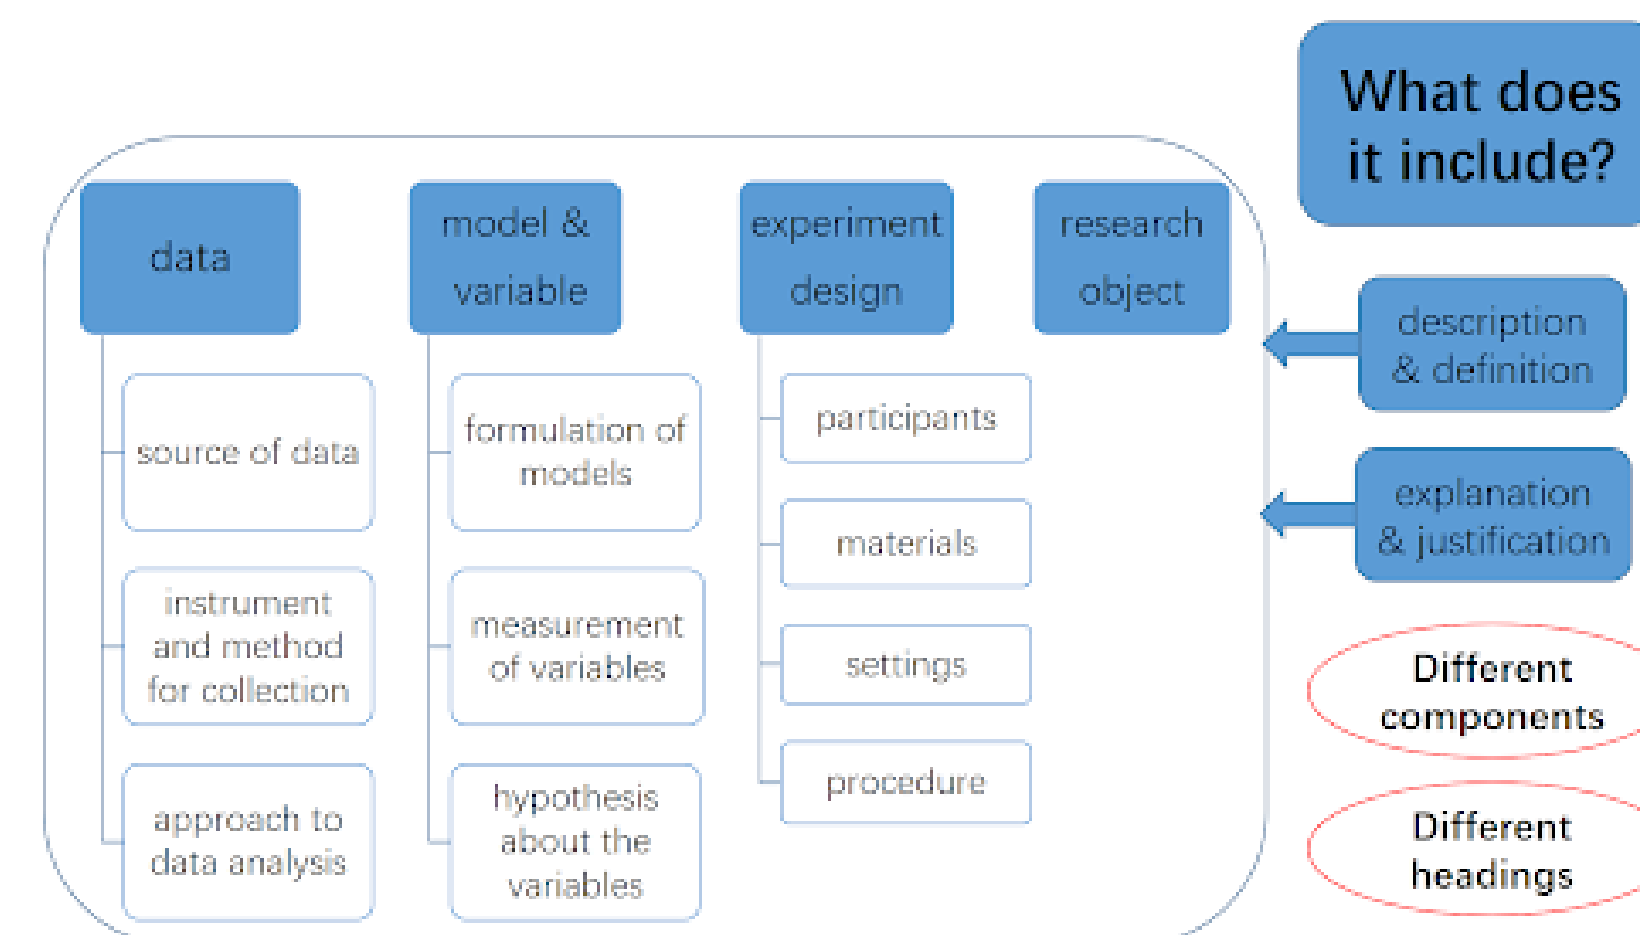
What does it include?

data

source of data

instrument and method for collection

approach to data analysis

model & variable

formulation of models

measurement of variables

hypothesis about the variables

experiment design

participants

materials

settings

procedure

research object

description & definition

explanation & justification

Different components

Different headings